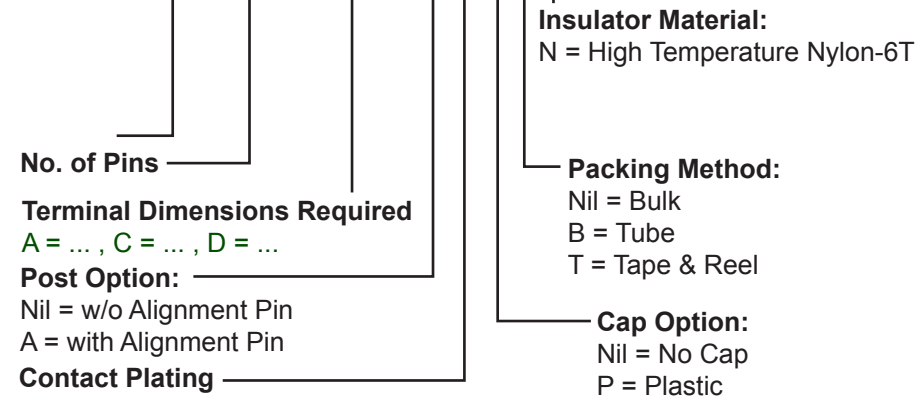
Insulator Material:
N = High Temperature Nylon-6T

No. of Pins

Terminal Dimensions Required
A = ... , C = ... , D = ...

Post Option:
Nil = w/o Alignment Pin
A = with Alignment Pin

Contact Plating

Packing Method:
Nil = Bulk
B = Tube
T = Tape & Reel

Cap Option:
Nil = No Cap
P = Plastic